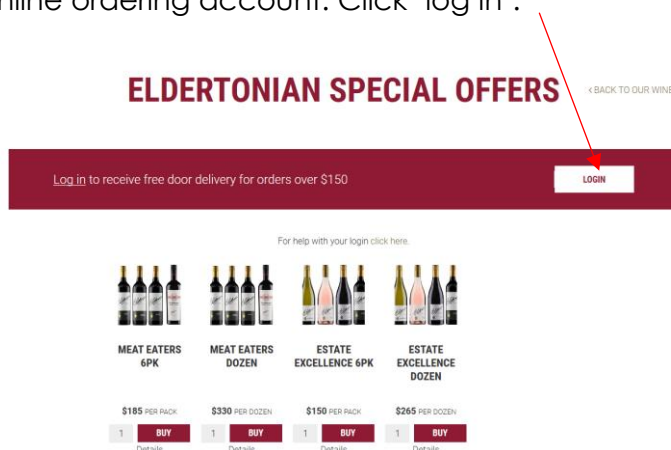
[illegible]nline ordering account. Click "log in".

ELDERTONIAN SPECIAL OFFERS

< BACK TO OUR WINE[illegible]

Log in to receive free door delivery for orders over $150

LOGIN

For help with your login click here.

MEAT EATERS 6PK

$185 PER PACK

1 BUY

Details

MEAT EATERS DOZEN

$330 PER DOZEN

1 BUY

Details

ESTATE EXCELLENCE 6PK

$150 PER PACK

1 BUY

Details

ESTATE EXCELLENCE DOZEN

$265 PER DOZEN

1 BUY

Details